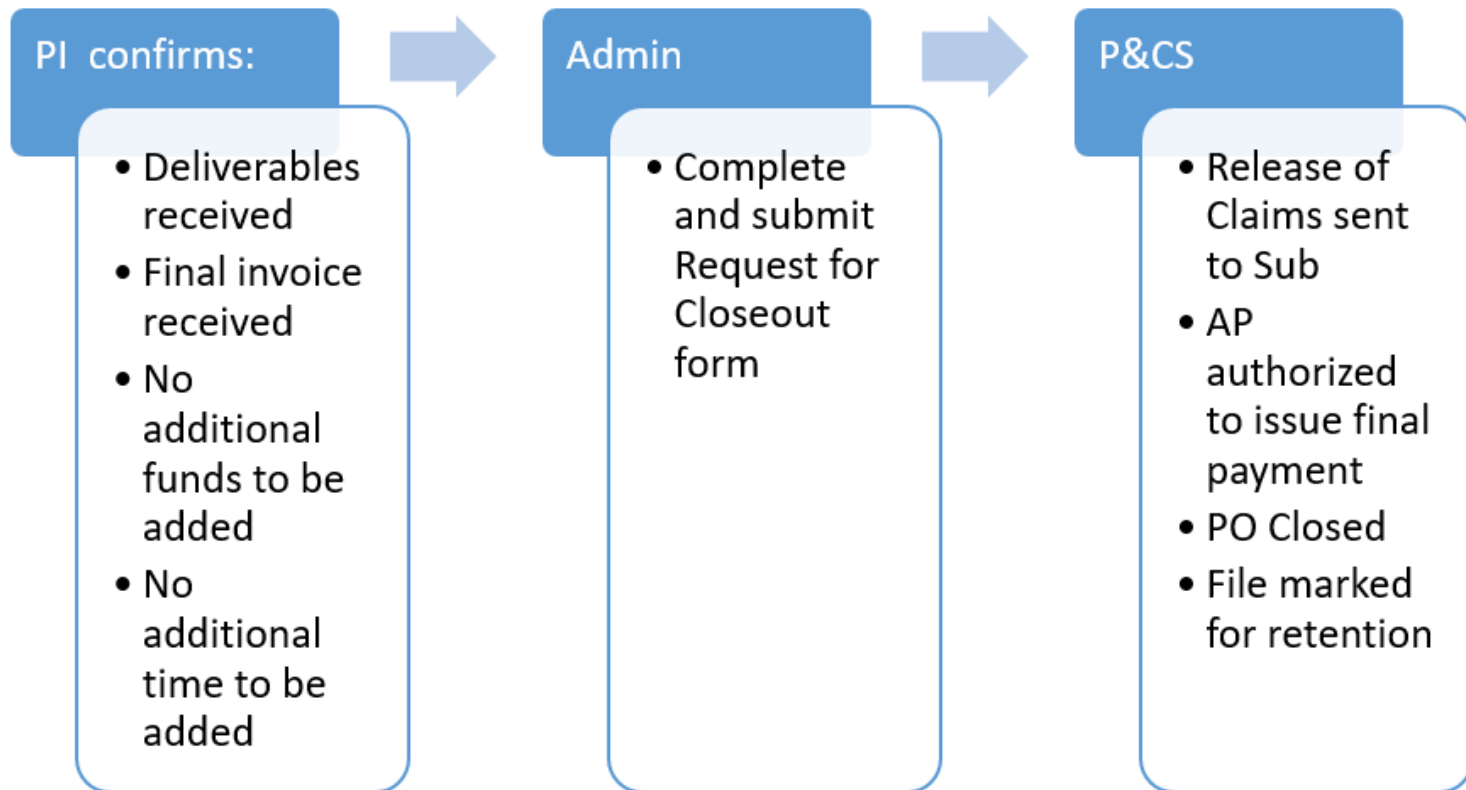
PI confirms:

- Deliverables received
- Final invoice received
- No additional funds to be added
- No additional time to be added

Admin

- Complete and submit Request for Closeout form

P&CS

- Release of Claims sent to Sub
- AP authorized to issue final payment
- PO Closed
- File marked for retention